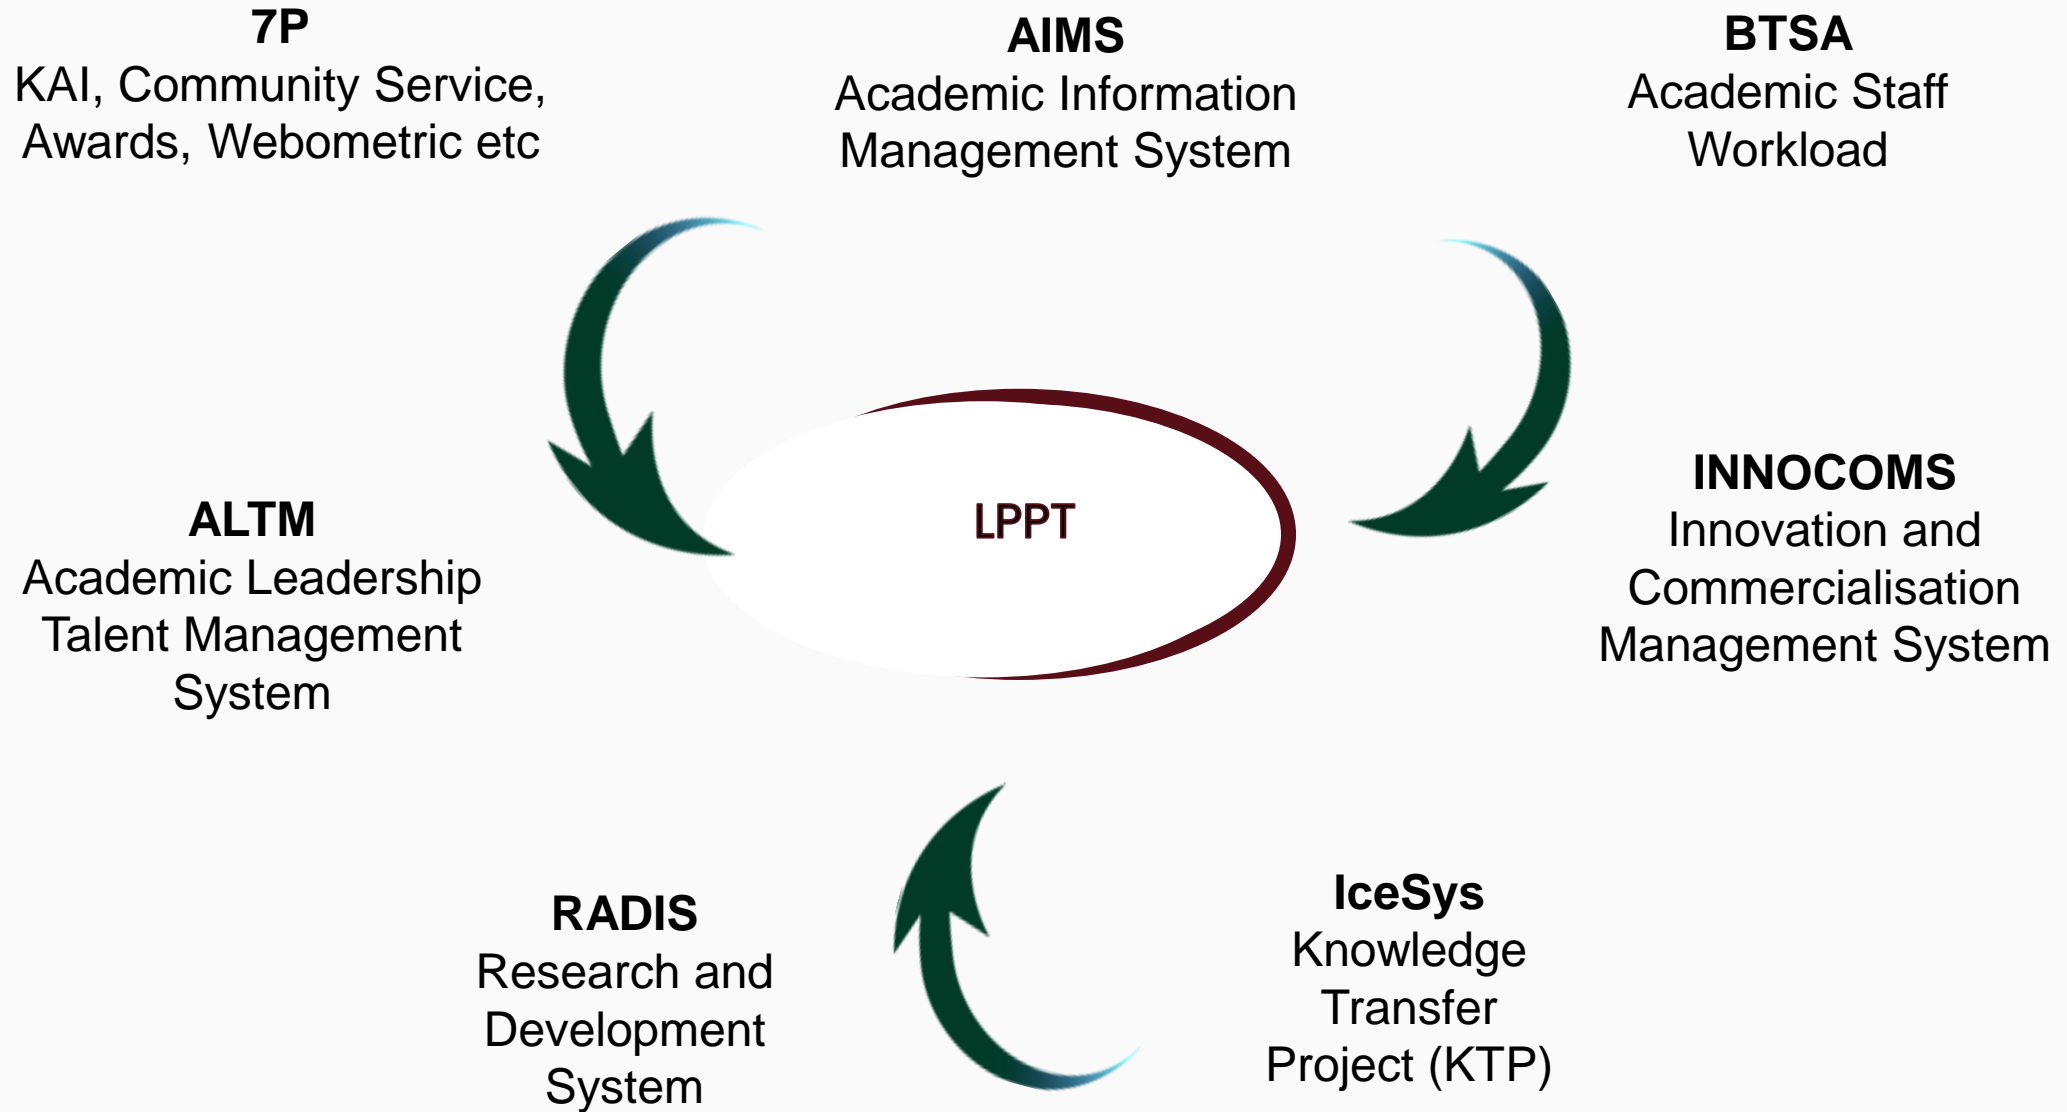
7P
KAI, Community Service, Awards, Webometric etc

AIMS
Academic Information Management System

BTSA
Academic Staff Workload

LPPT

ALTM
Academic Leadership Talent Management System

INNOCOMS
Innovation and Commercialisation Management System

RADIS
Research and Development System

IceSys
Knowledge Transfer Project (KTP)